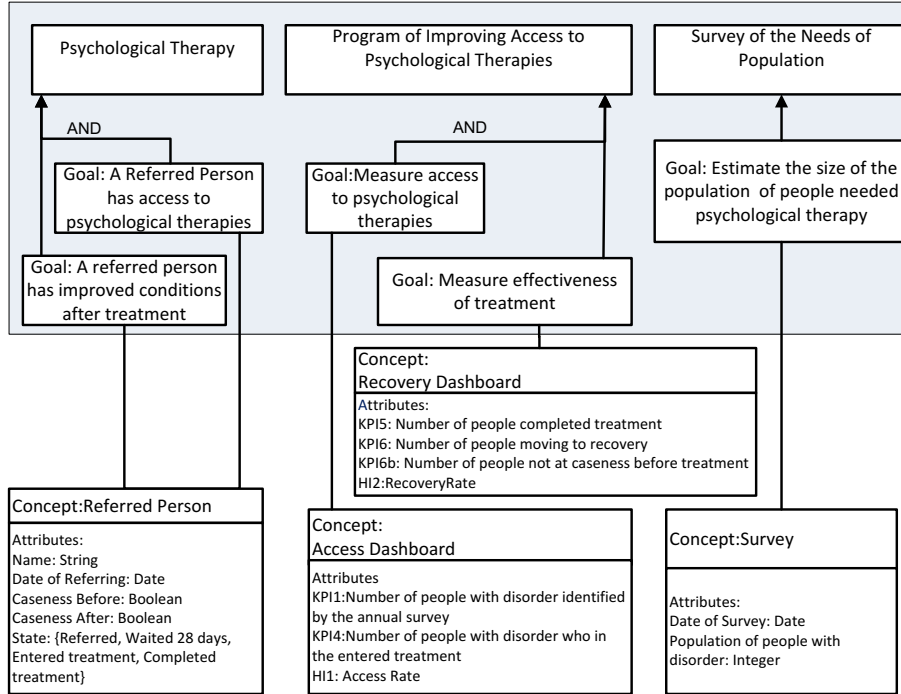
Psychological Therapy

Program of Improving Access to Psychological Therapies

Survey of the Needs of Population

AND

AND

Goal: A Referred Person has access to psychological therapies

Goal:Measure access to psychological therapies

Goal: Estimate the size of the population of people needed psychological therapy

Goal: A referred person has improved conditions after treatment

Goal: Measure effectiveness of treatment

Concept:
Recovery Dashboard

Attributes:
KPI5: Number of people completed treatment
KPI6: Number of people moving to recovery
KPI6b: Number of people not at caseness before treatment
HI2:RecoveryRate

Concept:Referred Person

Attributes:
Name: String
Date of Referring: Date
Caseness Before: Boolean
Caseness After: Boolean
State: {Referred, Waited 28 days, Entered treatment, Completed treatment}

Concept:
Access Dashboard

Attributes
KPI1:Number of people with disorder identified by the annual survey
KPI4:Number of people with disorder who in the entered treatment
HI1: Access Rate

Concept:Survey

Attributes:
Date of Survey: Date
Population of people with disorder: Integer